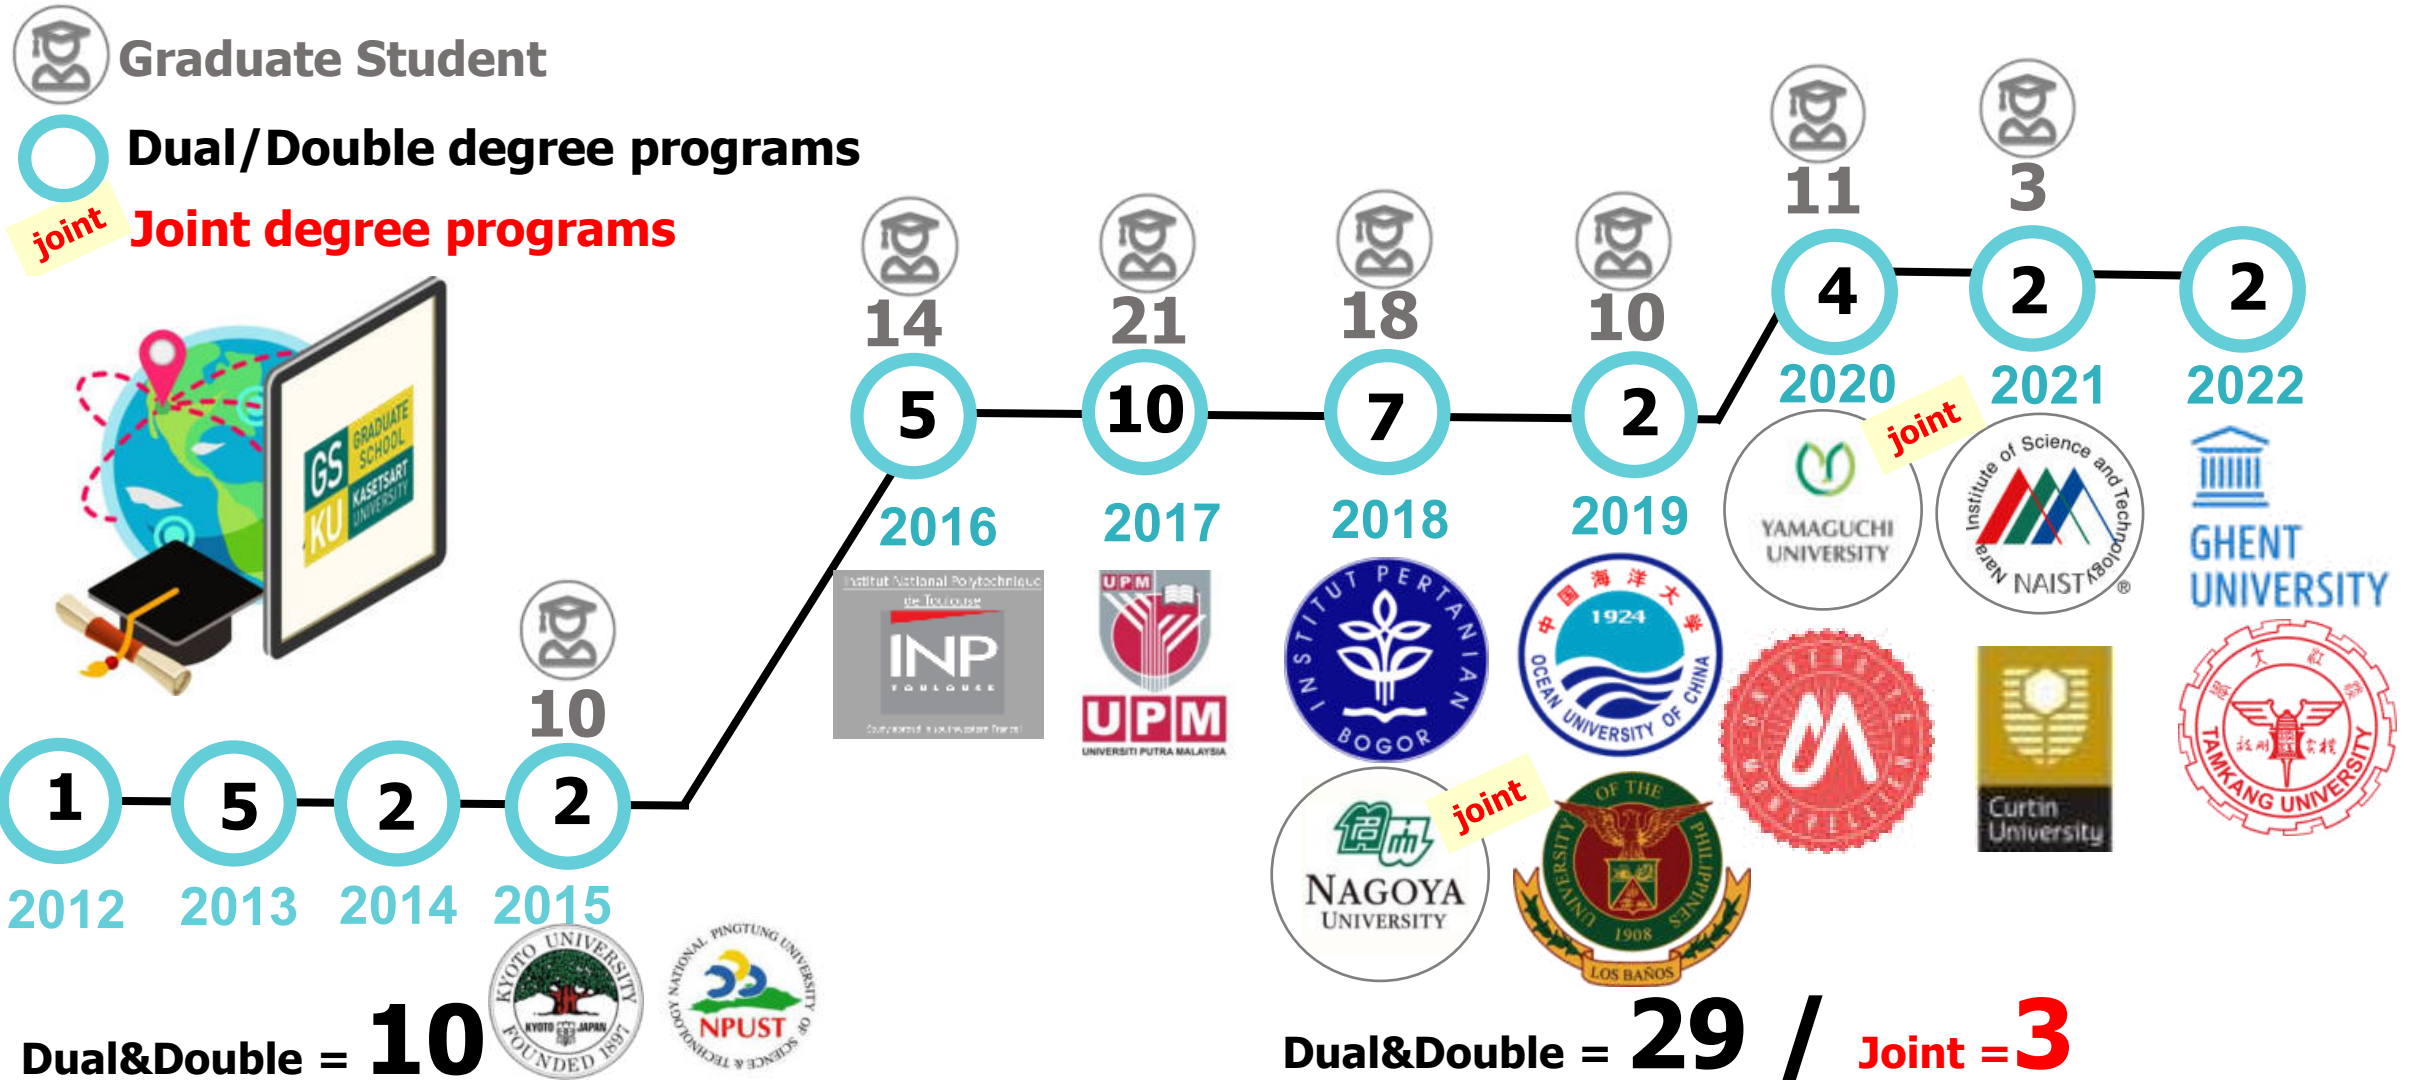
Graduate Student

Dual/Double degree programs

joint Joint degree programs

GS KU GRADUATE SCHOOL KASETSART UNIVERSITY

14 5 2016
21 10 2017
18 7 2018
10 2 2019
11 4 2020
3 2 2021
2 2022

joint

Institut National Polytechnique de Toulouse INP TOULOUSE

UPM UPM UNIVERSITI PUTRA MALAYSIA

INSTITUT PERTANIAN BOGOR

中国海洋大学 1924 OCEAN UNIVERSITY OF CHINA

YAMAGUCHI UNIVERSITY

Nara Institute of Science and Technology NAIST

GHENT UNIVERSITY

Curtin University

TAMKANG UNIVERSITY

10

1 2012
5 2013
2 2014
2 2015

KYOTO UNIVERSITY FOUNDED 1897 KYOTO JAPAN

NATIONAL PINGTUNG UNIVERSITY OF SCIENCE & TECHNOLOGY NPUST

NAGOYA UNIVERSITY

joint

UNIVERSITY OF THE PHILIPPINES LOS BAÑOS 1908

Dual&Double = 10

Dual&Double = 29 / Joint =3